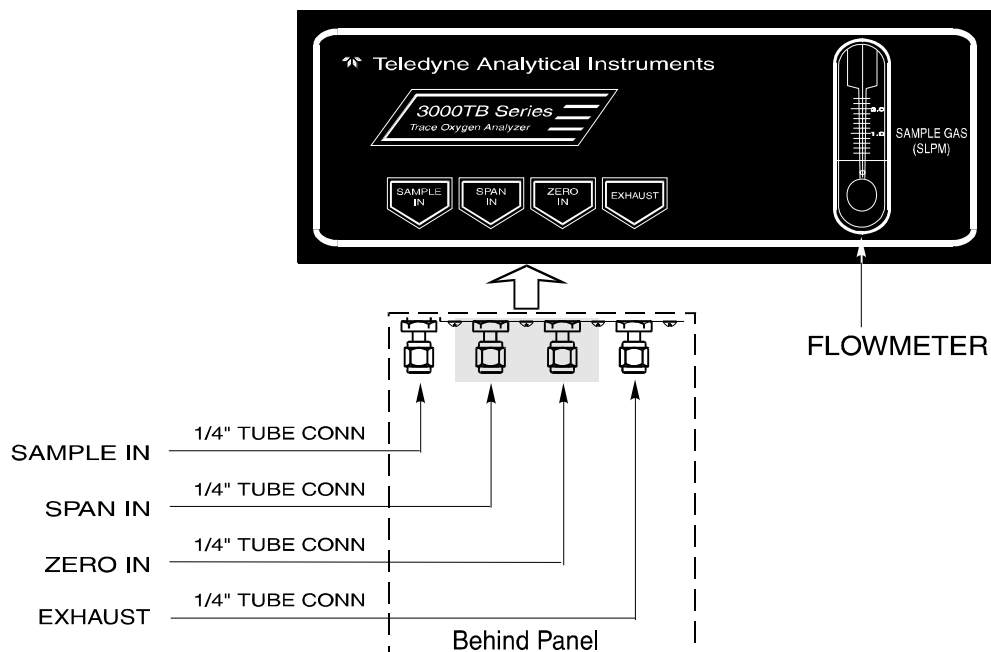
Teledyne Analytical Instruments

3000TB Series
Trace Oxygen Analyzer

SAMPLE IN
SPAN IN
ZERO IN
EXHAUST

2.0
1.0
SAMPLE GAS (SLPM)

FLOWMETER

SAMPLE IN
1/4" TUBE CONN

SPAN IN
1/4" TUBE CONN

ZERO IN
1/4" TUBE CONN

EXHAUST
1/4" TUBE CONN

Behind Panel